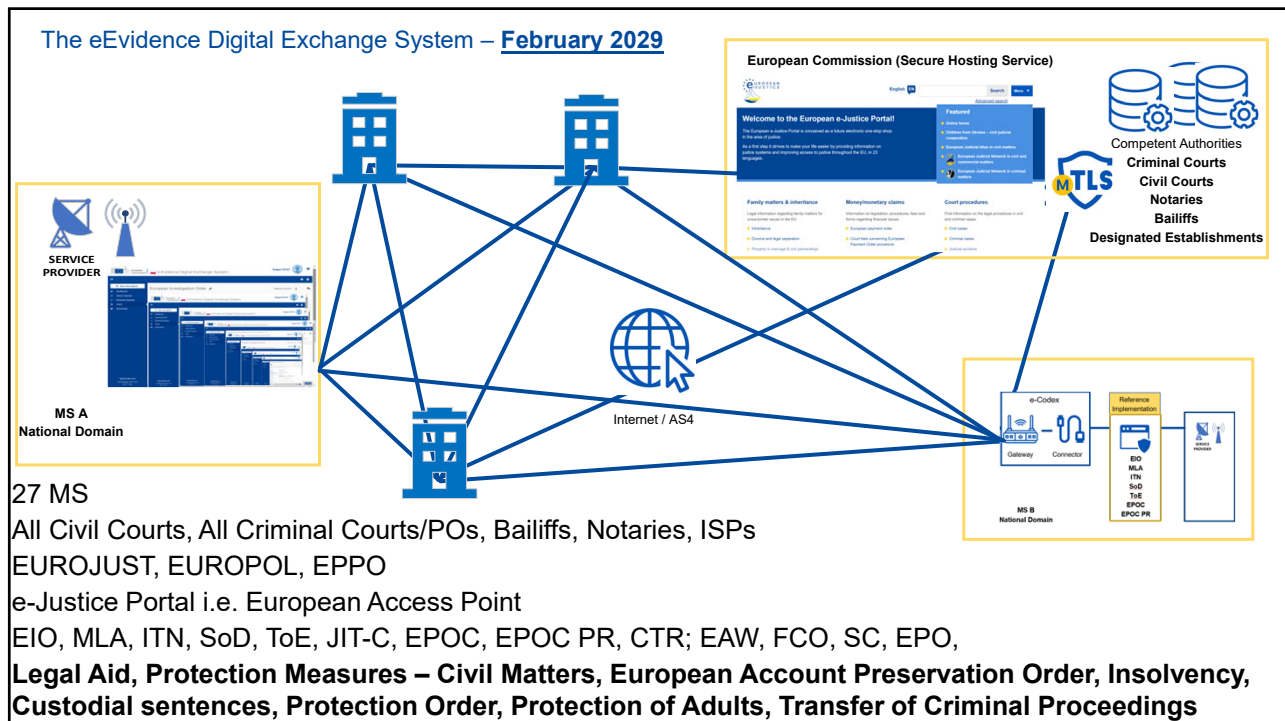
The eEvidence Digital Exchange System – **February 2029**

European Commission (Secure Hosting Service)

EUROPEAN e-JUSTICE

English EN Search Menu

Advanced search

Welcome to the European e-Justice Portal!

The European e-Justice Portal is conceived as a future electronic one-stop shop in the area of justice.

As a first step it strives to make your life easier by providing information on justice systems and improving access to justice throughout the EU, in 23 languages.

Featured

Online forms

Children from Ukraine – civil judicial cooperation

European Judicial Atlas in civil matters

European Judicial Network in civil and commercial matters

European Judicial Network in criminal matters

Family matters & inheritance

Money/monetary claims

Court procedures

Competent Authorities
**Criminal Courts**
**Civil Courts**
**Notaries**
**Bailiffs**
**Designated Establishments**

MTLS

SERVICE PROVIDER

e-Evidence Digital Exchange System

European Investigation Order

MS A
National Domain

Internet / AS4

e-Codex

Gateway

Connector

Reference Implementation

EIO
MLA
ITN
SoD
ToE
EPOC
EPOC PR

SERVICE PROVIDER

MS B
National Domain

27 MS

All Civil Courts, All Criminal Courts/POs, Bailiffs, Notaries, ISPs

EUROJUST, EUROPOL, EPPO

e-Justice Portal i.e. European Access Point

EIO, MLA, ITN, SoD, ToE, JIT-C, EPOC, EPOC PR, CTR; EAW, FCO, SC, EPO,

**Legal Aid, Protection Measures – Civil Matters, European Account Preservation Order, Insolvency, Custodial sentences, Protection Order, Protection of Adults, Transfer of Criminal Proceedings**